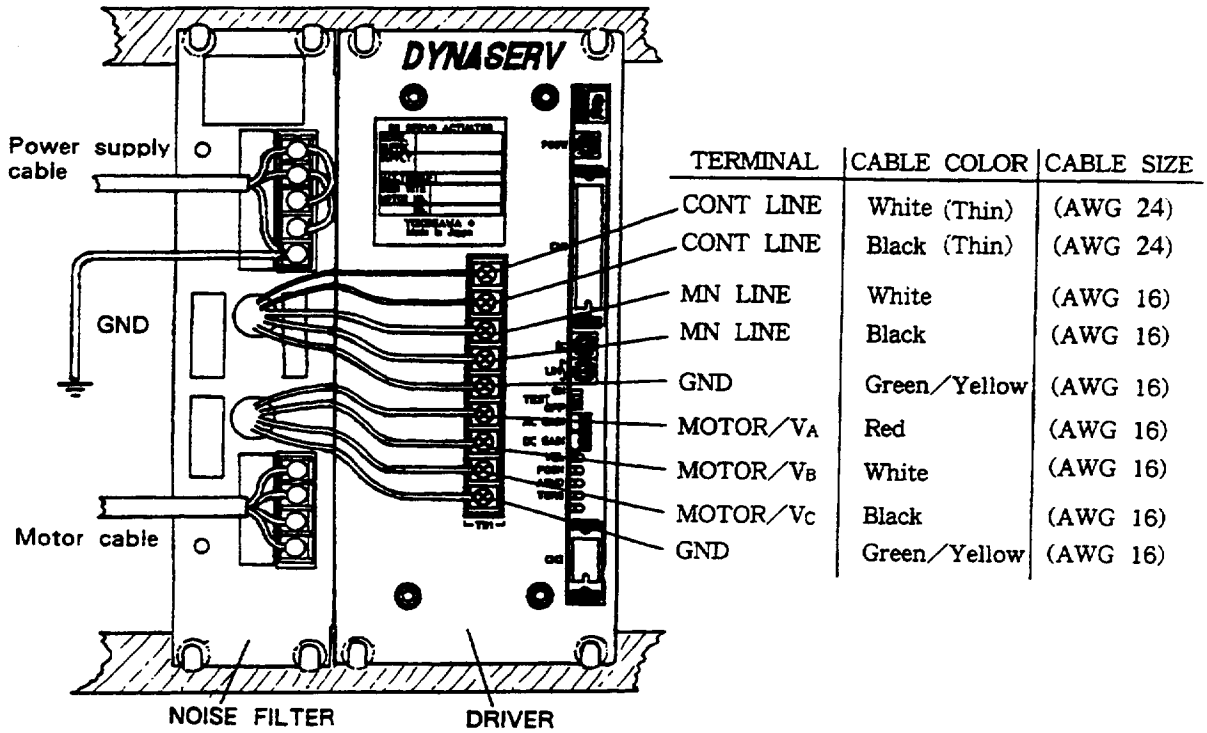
DYNASERV

Power supply cable

GND

Motor cable

NOISE FILTER

DRIVER

| TERMINAL | CABLE COLOR | CABLE SIZE |
|---|---|---|
| CONT LINE | White (Thin) | (AWG 24) |
| CONT LINE | Black (Thin) | (AWG 24) |
| MN LINE | White | (AWG 16) |
| MN LINE | Black | (AWG 16) |
| GND | Green/Yellow | (AWG 16) |
| MOTOR/$V_A$ | Red | (AWG 16) |
| MOTOR/$V_B$ | White | (AWG 16) |
| MOTOR/$V_C$ | Black | (AWG 16) |
| GND | Green/Yellow | (AWG 16) |